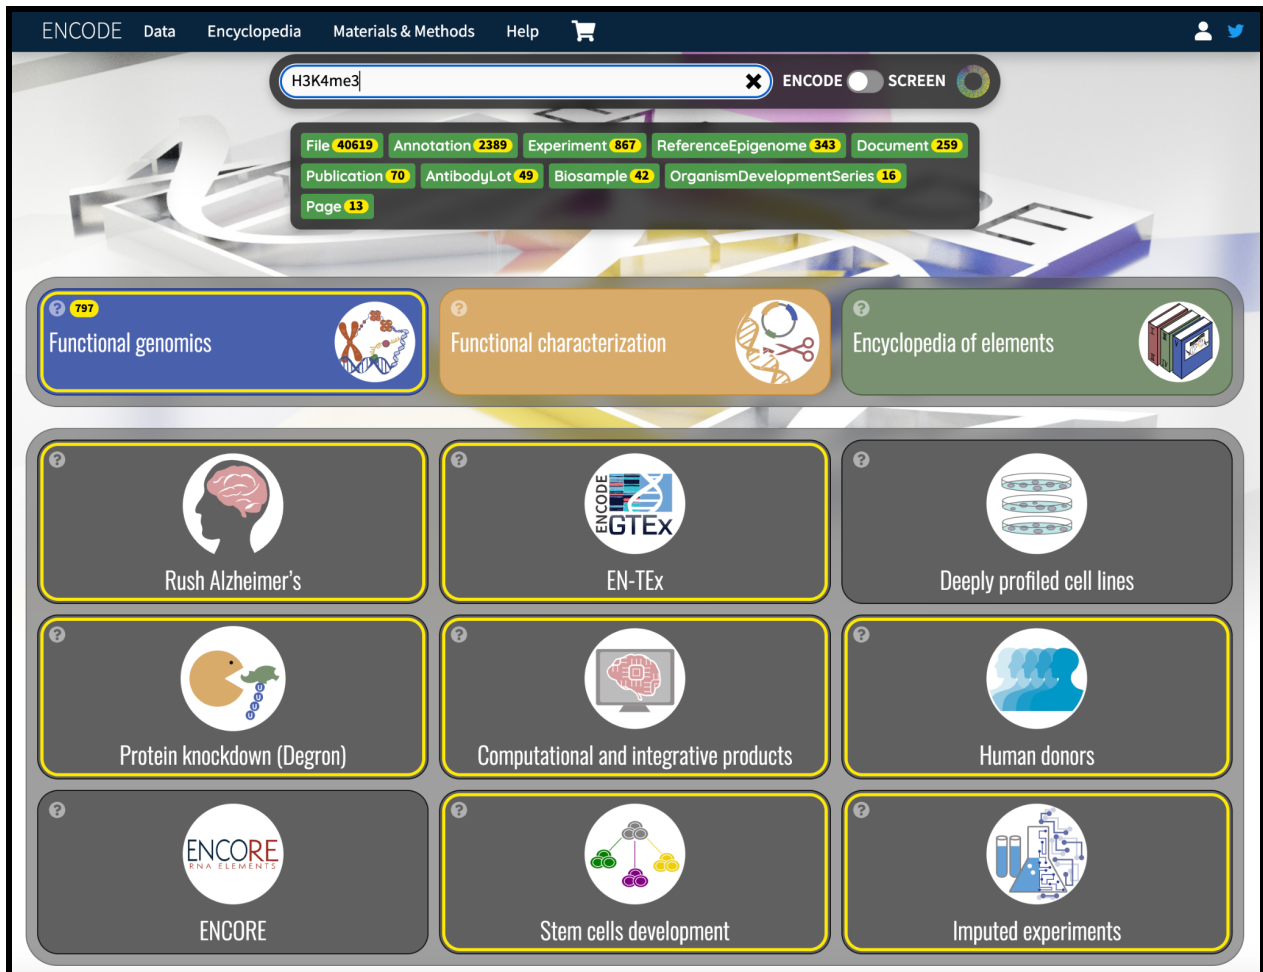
ENCODE Data Encyclopedia Materials & Methods Help

H3K4me3

ENCODE SCREEN

File 40619 Annotation 2389 Experiment 867 ReferenceEpigenome 343 Document 259
Publication 70 AntibodyLot 49 Biosample 42 OrganismDevelopmentSeries 16
Page 13

797
Functional genomics

Functional characterization

Encyclopedia of elements

Rush Alzheimer's

ENCODE GTEx
EN-TEx

Deeply profiled cell lines

Protein knockdown (Degron)

Computational and integrative products

Human donors

ENCORE RNA ELEMENTS
ENCORE

Stem cells development

Imputed experiments